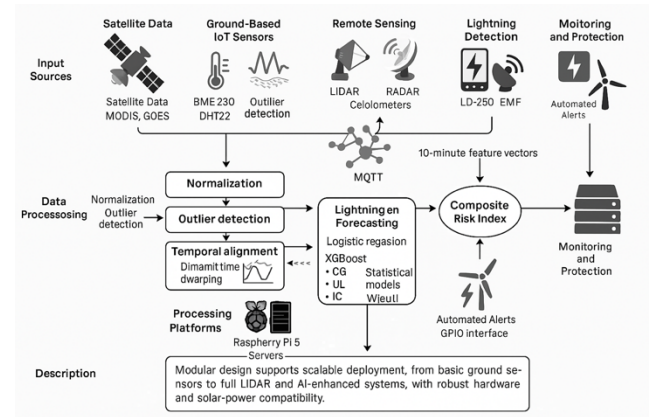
Satellite Data

Ground-Based IoT Sensors

Remote Sensing

Lightning Detection

Moitoring and Protection

Input Sources

Satellite Data MODIS, GOES

BME 230 DHT22

Outilier detection

LIDAR

RADAR Celolometers

LD-250

EMF

Automated Alerts

MQTT

10-minute feature vectors

Data Processoing

Normalization

Normalization Outlier detection

Outlier detection

Temporal alignment

Diamait time dwarping

Lightning en Forecasting

Logistic regasion

XGBoost

• CG
• UL
• IC

Statistical models Wjeutl

Composite Risk Index

Monitoring and Protection

Automated Alerts GPIO interface

Processing Platforms

Raspherry Pi 5

Servers

Description

Modular design supports scalable deployment, from basic ground sensors to full LIDAR and AI-enhanced systems, with robust hardware and solar-power compatibility.